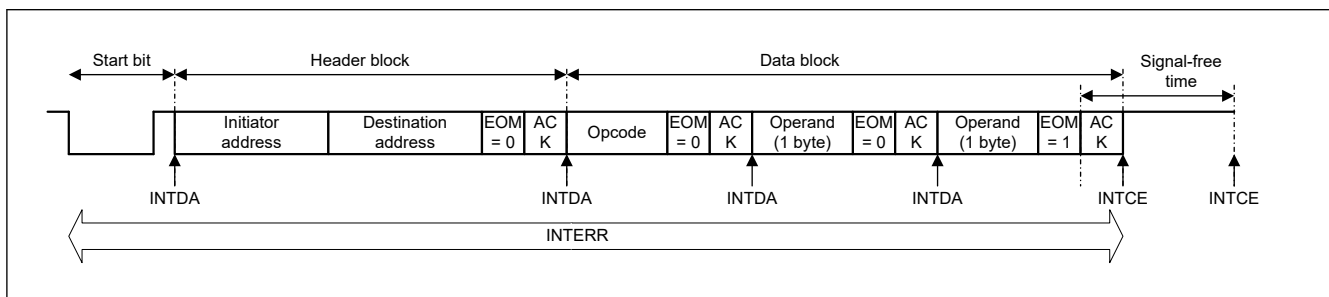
Start bit

Header block

Data block

Signal-free time

Initiator address

Destination address

EOM = 0

AC K

Opcode

EOM = 0

AC K

Operand (1 byte)

EOM = 0

AC K

Operand (1 byte)

EOM = 1

AC K

INTDA

INTDA

INTDA

INTDA

INTCE

INTCE

INTERR